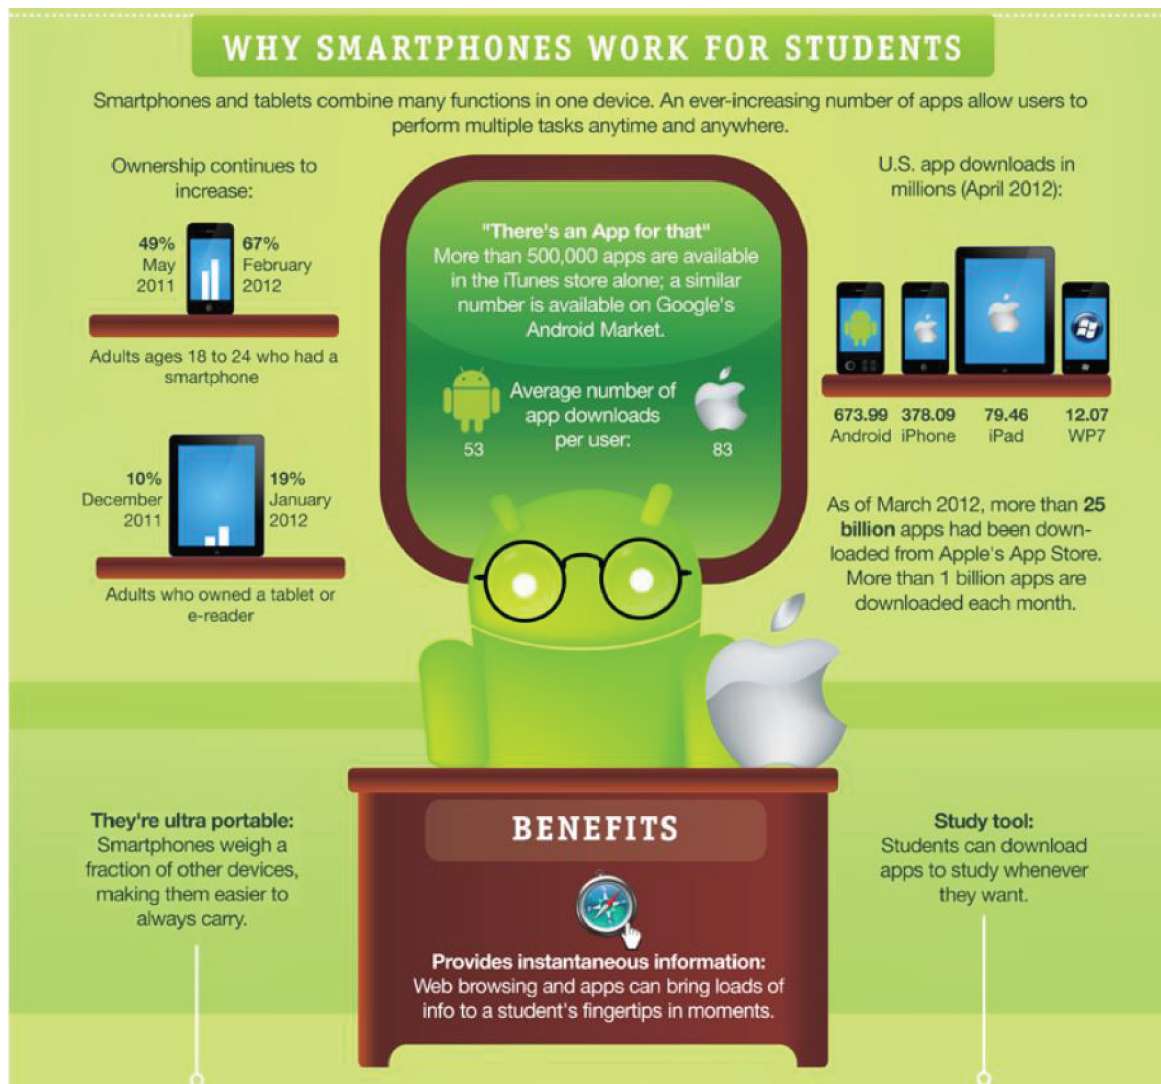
WHY SMARTPHONES WORK FOR STUDENTS

Smartphones and tablets combine many functions in one device. An ever-increasing number of apps allow users to perform multiple tasks anytime and anywhere.

Ownership continues to increase:

49% May 2011

67% February 2012

Adults ages 18 to 24 who had a smartphone

10% December 2011

19% January 2012

Adults who owned a tablet or e-reader

"There's an App for that"
More than 500,000 apps are available in the iTunes store alone; a similar number is available on Google's Android Market.

Average number of app downloads per user:

53

83

U.S. app downloads in millions (April 2012):

673.99 Android

378.09 iPhone

79.46 iPad

12.07 WP7

As of March 2012, more than 25 billion apps had been downloaded from Apple's App Store. More than 1 billion apps are downloaded each month.

They're ultra portable:
Smartphones weigh a fraction of other devices, making them easier to always carry.

BENEFITS

Provides instantaneous information:
Web browsing and apps can bring loads of info to a student's fingertips in moments.

Study tool:
Students can download apps to study whenever they want.